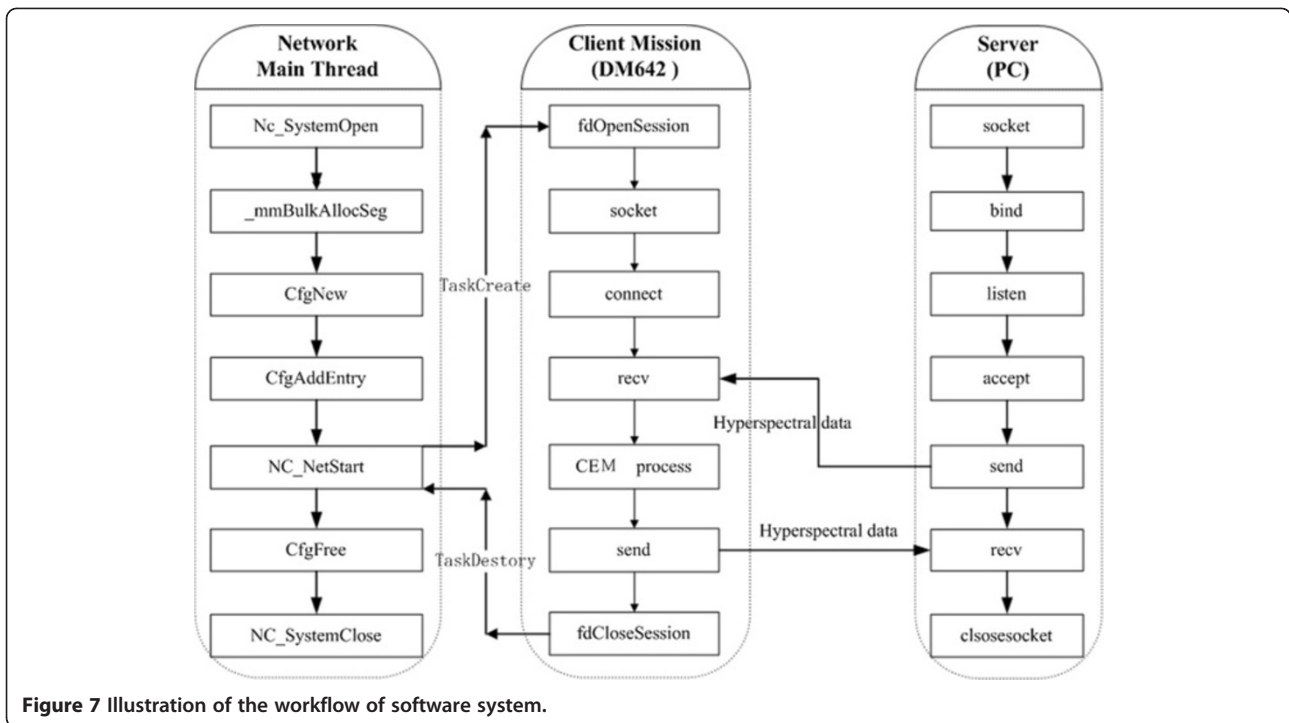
Network Main Thread

Nc_SystemOpen

_mmBulkAllocSeg

CfgNew

CfgAddEntry

NC_NetStart

CfgFree

NC_SystemClose

TaskCreate

TaskDestory

Client Mission (DM642 )

fdOpenSession

socket

connect

recv

CEM process

send

fdCloseSession

Hyperspectral data

Hyperspectral data

Server (PC)

socket

bind

listen

accept

send

recv

clsosesocket

Figure 7 Illustration of the workflow of software system.